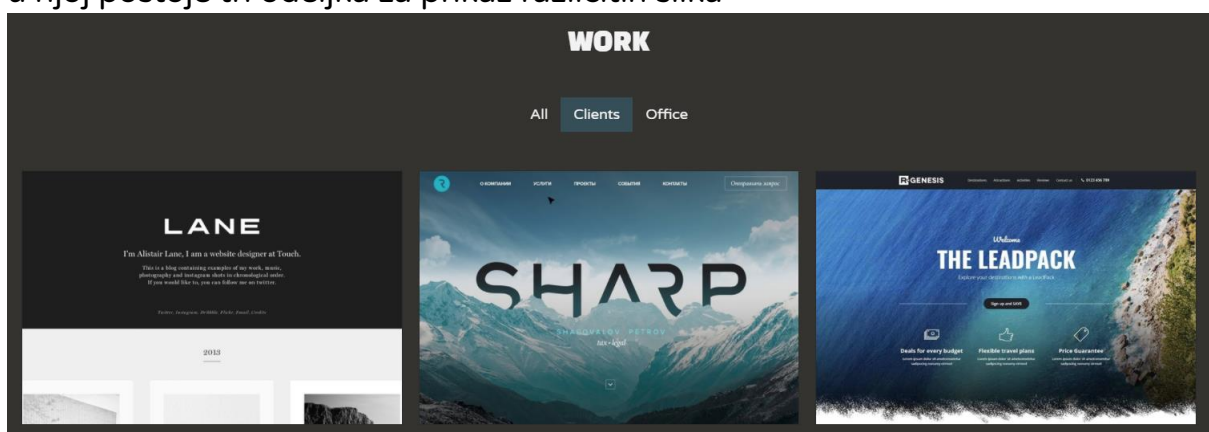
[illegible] njoj postoje tri odeljka za prikaz različitih slika

WORK

All Clients Office

LANE

I'm Alistair Lane, I am a website designer at Touch.

This is a blog containing examples of my work, music, photography and instagram shots in chronological order. If you would like to, you can follow me on twitter.

Twitter, Instagram, Dribbble, Flickr, Email, Codify

2013

О КОМПАНИИ УСЛУГИ ПРОЕКТЫ СОБЫТИЯ КОНТАКТЫ Отправить запрос

SHARP

SHAPOVALOV PETROV

GENESIS

Welcome

THE LEADPACK

Explore your destination with LeadPack

Sign up and SAVE

Deals for every budget

Flexible travel plans

Price Guarantee